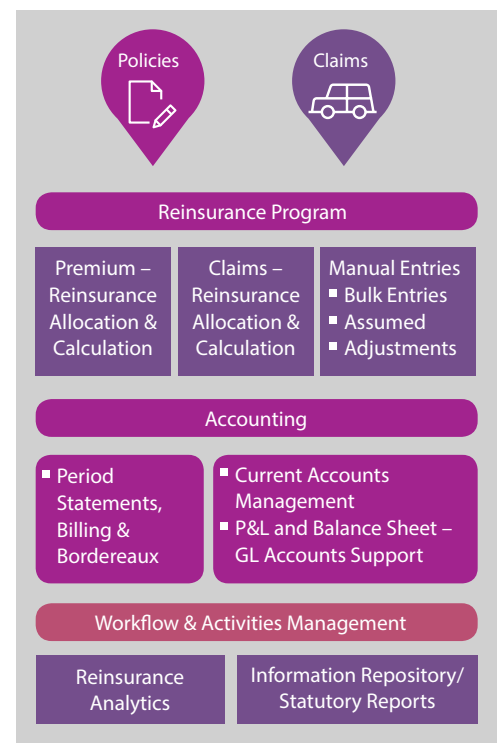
Policies

Claims

Reinsurance Program

Premium – Reinsurance Allocation & Calculation

Claims – Reinsurance Allocation & Calculation

Manual Entries
- Bulk Entries
- Assumed
- Adjustments

Accounting

- Period Statements, Billing & Bordereaux

- Current Accounts Management
- P&L and Balance Sheet – GL Accounts Support

Workflow & Activities Management

Reinsurance Analytics

Information Repository/ Statutory Reports